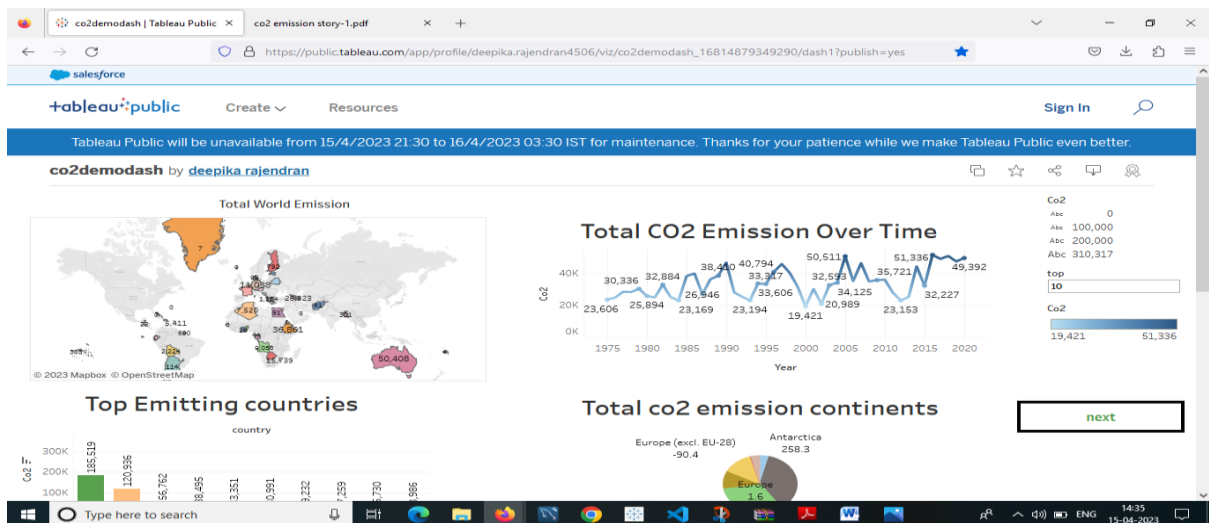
co2demodash | Tableau Public ×
co2 emission story-1.pdf ×
+
https://public.tableau.com/app/profile/deepika.rajendran4506/viz/co2demodash_16814879349290/dash1?publish=yes
salesforce
+ableau+public
Create
Resources
Sign In
Tableau Public will be unavailable from 15/4/2023 21:30 to 16/4/2023 03:30 IST for maintenance. Thanks for your patience while we make Tableau Public even better.
co2demodash by deepika rajendran

Total World Emission
7
50,408
© 2023 Mapbox © OpenStreetMap

Total CO2 Emission Over Time
40K
20K
0K
Co2
30,336
32,884
38,440
40,794
33,317
50,511
32,593
35,721
51,336
49,392
23,606
25,894
26,946
23,169
23,194
33,606
19,421
20,989
34,125
23,153
32,227
1975 1980 1985 1990 1995 2000 2005 2010 2015 2020
Year

Co2
Abc 0
Abc 100,000
Abc 200,000
Abc 310,317
top
10
Co2
19,421
51,336

Top Emitting countries
country
300K
200K
100K
Co2
185,519
120,936
56,762

Total co2 emission continents
Europe (excl. EU-28)
-90.4
Antarctica
258.3
Europe
1.6

next

Type here to search
ENG
14:35
15-04-2023